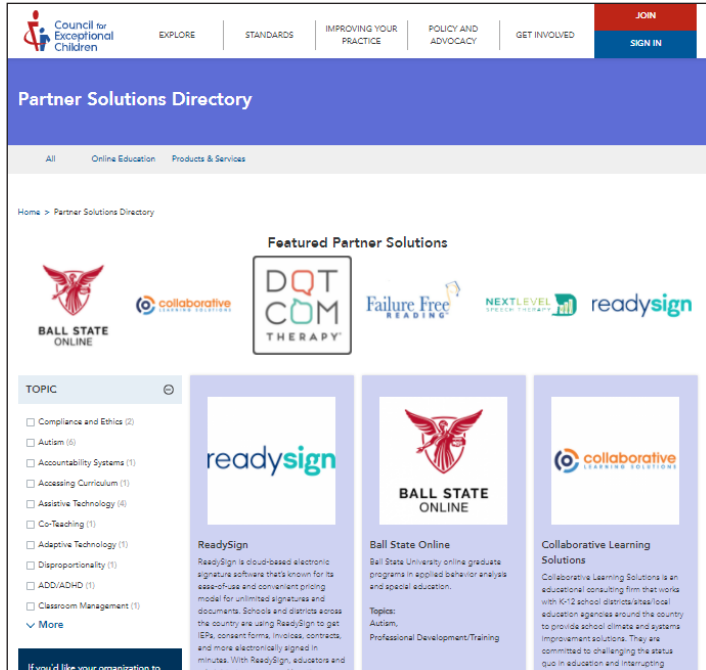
Council for Exceptional Children

EXPLORE
STANDARDS
IMPROVING YOUR PRACTICE
POLICY AND ADVOCACY
GET INVOLVED
JOIN
SIGN IN

Partner Solutions Directory

All
Online Education
Products & Services

Home > Partner Solutions Directory

Featured Partner Solutions

BALL STATE ONLINE
collaborative LEARNING SOLUTIONS
DOT COM THERAPY
Failure Free READING
NEXT LEVEL SPEECH THERAPY
readysign

TOPIC

Compliance and Ethics (2)
Autism (6)
Accountability Systems (1)
Accessing Curriculum (1)
Assistive Technology (4)
Co-Teaching (1)
Adaptive Technology (1)
Disproportionality (1)
ADD/ADHD (1)
Classroom Management (1)
More

If you'd like your organization to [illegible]

readysign

ReadySign

ReadySign is cloud-based electronic signature software that's known for its ease-of-use and convenient pricing model for unlimited signatures and documents. Schools and districts across the country are using ReadySign to get IEPs, consent forms, invoices, contracts, and more electronically signed in minutes. With ReadySign, educators and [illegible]

BALL STATE ONLINE

Ball State Online

Ball State University online graduate programs in applied behavior analysis and special education.

Topics:
Autism,
Professional Development/Training

collaborative LEARNING SOLUTIONS

Collaborative Learning Solutions

Collaborative Learning Solutions is an educational consulting firm that works with K-12 school districts/sites/local education agencies around the country to provide school climate and systems improvement solutions. They are committed to challenging the status quo in education and interrupting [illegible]